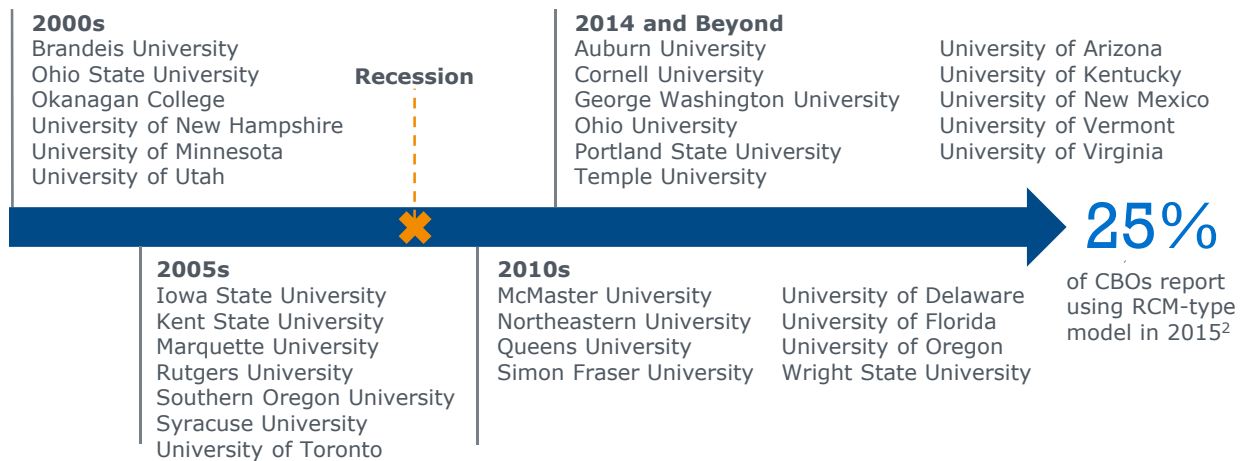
2000s
Brandeis University
Ohio State University
Okanagan College
University of New Hampshire
University of Minnesota
University of Utah

Recession

2014 and Beyond
Auburn University
Cornell University
George Washington University
Ohio University
Portland State University
Temple University

University of Arizona
University of Kentucky
University of New Mexico
University of Vermont
University of Virginia

25%

of CBOs report using RCM-type model in 2015$^2$

2005s
Iowa State University
Kent State University
Marquette University
Rutgers University
Southern Oregon University
Syracuse University
University of Toronto

2010s
McMaster University
Northeastern University
Queens University
Simon Fraser University

University of Delaware
University of Florida
University of Oregon
Wright State University